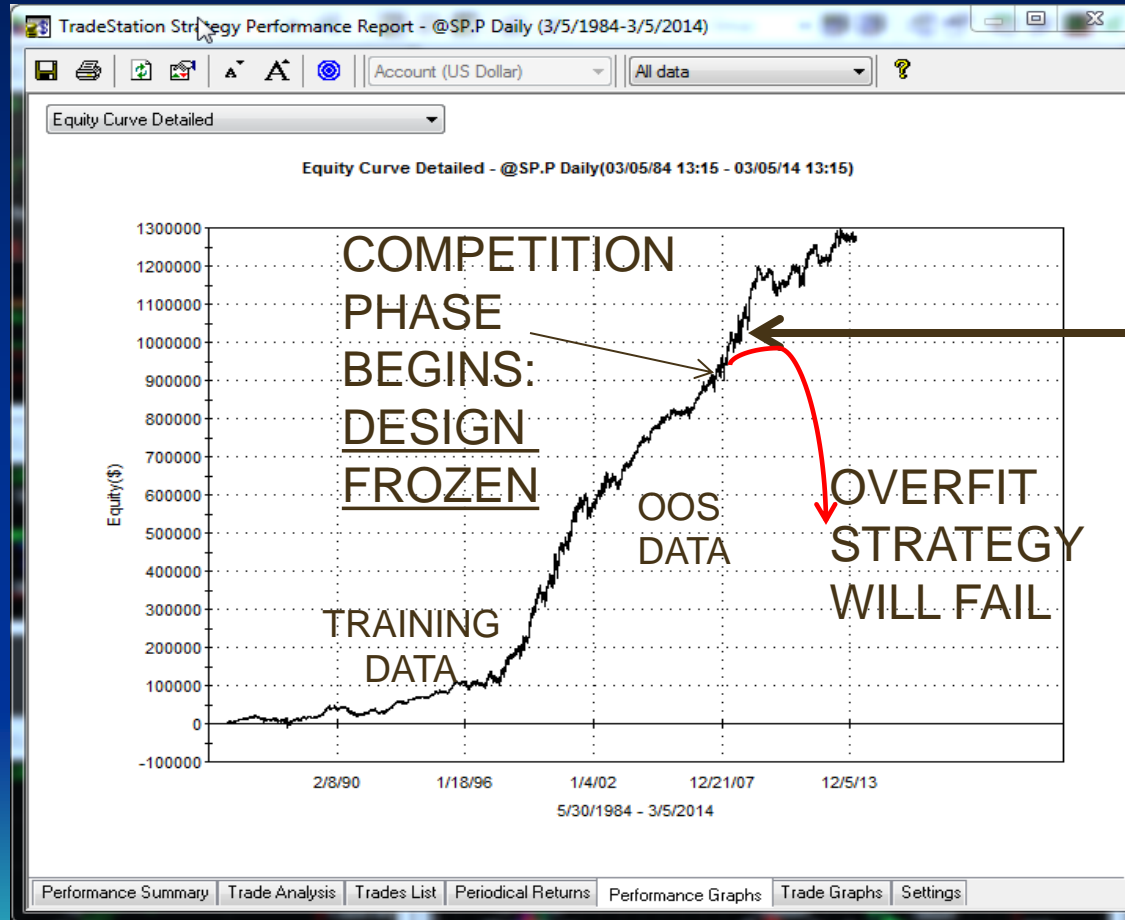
TradeStation Strategy Performance Report - @SP.P Daily (3/5/1984-3/5/2014)

Account (US Dollar)
All data

Equity Curve Detailed

Equity Curve Detailed - @SP.P Daily(03/05/84 13:15 - 03/05/14 13:15)

1300000
1200000
1100000
1000000
900000
800000
700000
600000
500000
400000
300000
200000
100000
0
-100000

Equity($)

COMPETITION PHASE BEGINS: DESIGN FROZEN

OOS DATA

OVERFIT STRATEGY WILL FAIL

TRAINING DATA

2/8/90
1/18/96
1/4/02
12/21/07
12/5/13

5/30/1984 - 3/5/2014

Performance Summary | Trade Analysis | Trades List | Periodical Returns | Performance Graphs | Trade Graphs | Settings